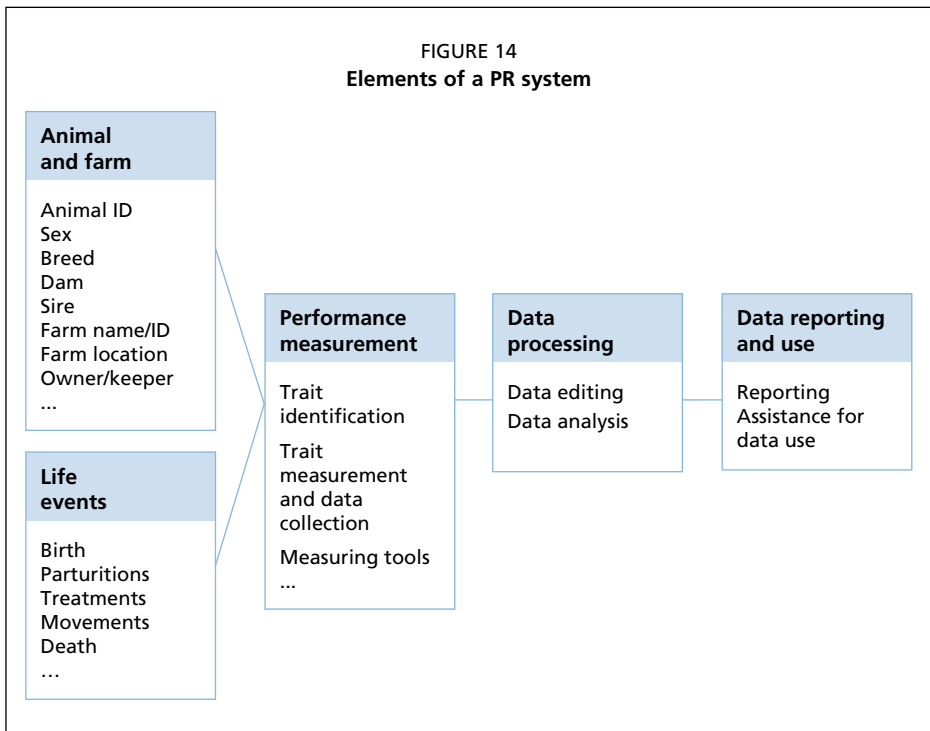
FIGURE 14
Elements of a PR system

Animal and farm

Animal ID
Sex
Breed
Dam
Sire
Farm name/ID
Farm location
Owner/keeper
...

Life events

Birth
Parturitions
Treatments
Movements
Death
...

Performance measurement

Trait identification
Trait measurement and data collection
Measuring tools
...

Data processing

Data editing
Data analysis

Data reporting and use

Reporting
Assistance for data use